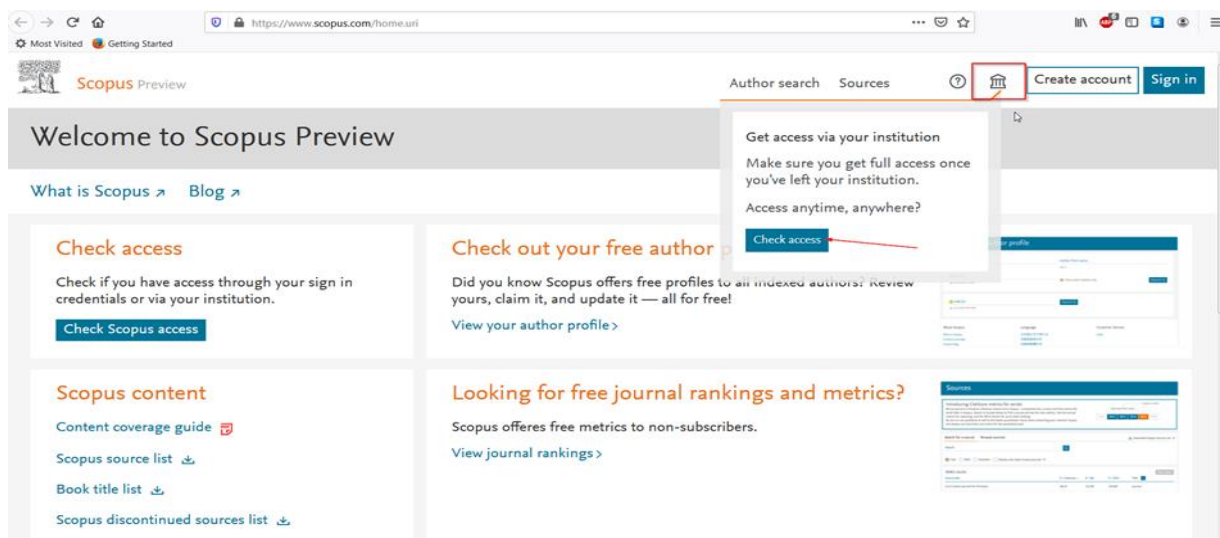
https://www.scopus.com/home.uri

Most Visited Getting Started

Scopus Preview

Author search Sources

Create account Sign in

Welcome to Scopus Preview

What is Scopus ↗ Blog ↗

Get access via your institution

Make sure you get full access once you've left your institution.

Access anytime, anywhere?

Check access

Check access

Check if you have access through your sign in credentials or via your institution.

Check Scopus access

Check out your free author p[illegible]

Did you know Scopus offers free profiles to all indexed authors? Review yours, claim it, and update it — all for free!

View your author profile >

Scopus content

Content coverage guide

Scopus source list

Book title list

Scopus discontinued sources list

Looking for free journal rankings and metrics?

Scopus offeres free metrics to non-subscribers.

View journal rankings >

Sources